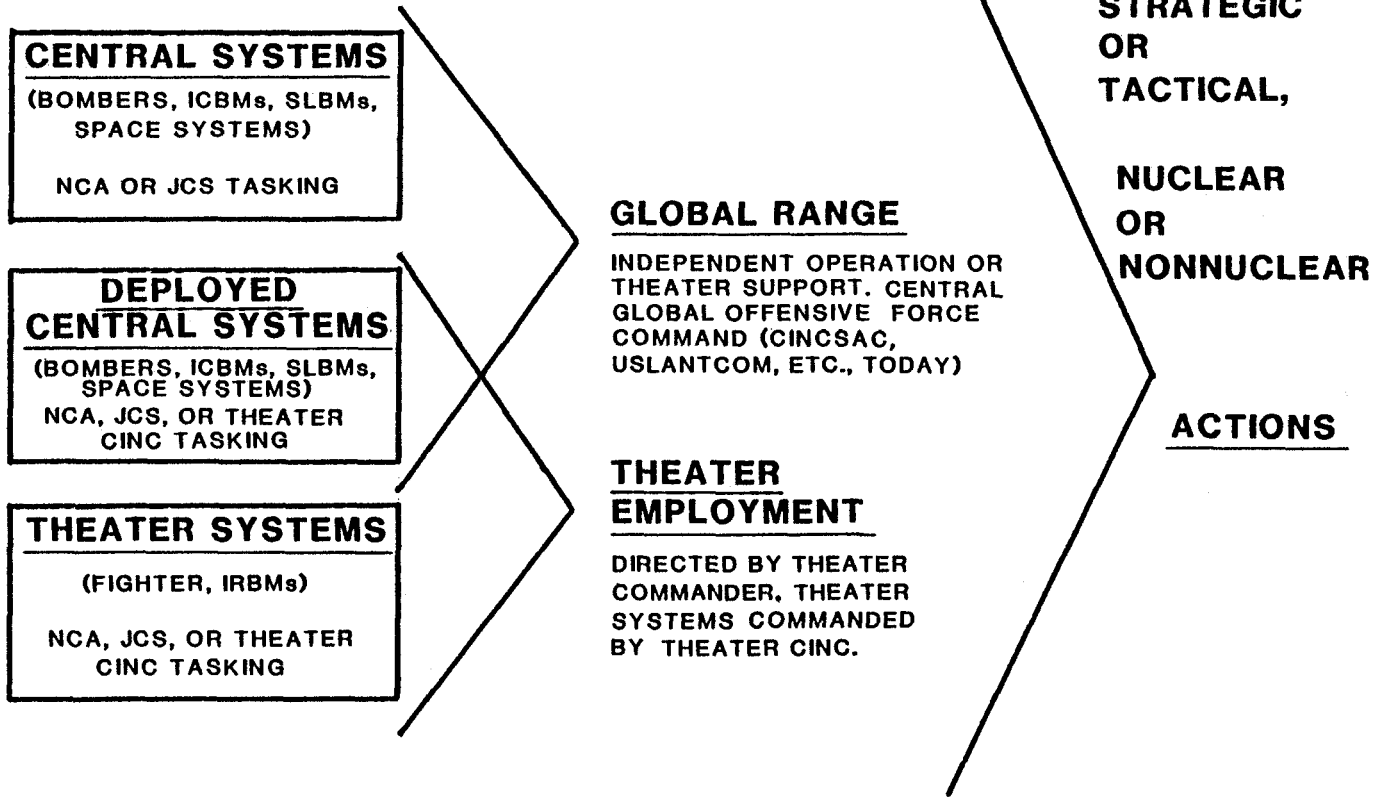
CENTRAL SYSTEMS
(BOMBERS, ICBMs, SLBMs, SPACE SYSTEMS)
NCA OR JCS TASKING

DEPLOYED CENTRAL SYSTEMS
(BOMBERS, ICBMs, SLBMs, SPACE SYSTEMS)
NCA, JCS, OR THEATER CINC TASKING

THEATER SYSTEMS
(FIGHTER, IRBMs)
NCA, JCS, OR THEATER CINC TASKING

GLOBAL RANGE
INDEPENDENT OPERATION OR THEATER SUPPORT. CENTRAL GLOBAL OFFENSIVE FORCE COMMAND (CINCSAC, USLANTCOM, ETC., TODAY)

THEATER EMPLOYMENT
DIRECTED BY THEATER COMMANDER. THEATER SYSTEMS COMMANDED BY THEATER CINC.

STRATEGIC
OR
TACTICAL,

NUCLEAR
OR
NONNUCLEAR

ACTIONS